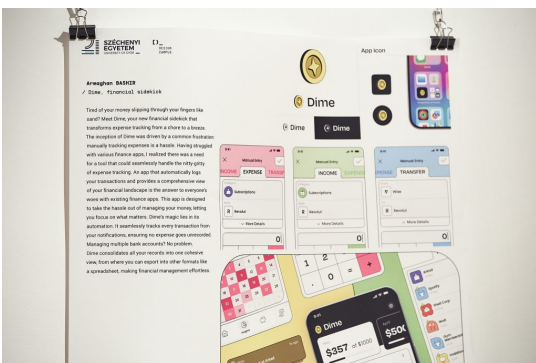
SZÉCHENYI EGYETEM
UNIVERSITY OF GYŐR

Arwaghan BASHIR
/ Dime, financial sidekick

Tired of your money slipping through your fingers like sand? Meet Dime, your new financial sidekick that transforms expense tracking from a chore to a breeze. The inception of Dime was driven by a common frustration: manually tracking expenses is a hassle. Having struggled with various finance apps, I realized there was a need for a tool that could seamlessly handle the nitty-gritty of expense tracking. An app that automatically logs your transactions and provides a comprehensive view of your financial landscape is the answer to everyone's woes with existing finance apps. This app is designed to take the hassle out of managing your money, letting you focus on what matters. Dime's magic lies in its automation. It seamlessly tracks every transaction from your notifications, ensuring no expense goes unnoticed. Managing multiple bank accounts? No problem. Dime consolidates all your records into one cohesive view, from where you can export into other formats like a spreadsheet, making financial management effortless

App Icon

Dime

Dime

Dime

Manual Entry

INCOME EXPENSE TRANSFER

Subscriptions

Revolut

More Details

0

Manual Entry

INCOME EXPENSE

Subscriptions

Revolut

More Details

0

Manual Entry

EXPENSE TRANSFER

Wise

Revolut

More Details

0

Dime

$357 of $1000

$500